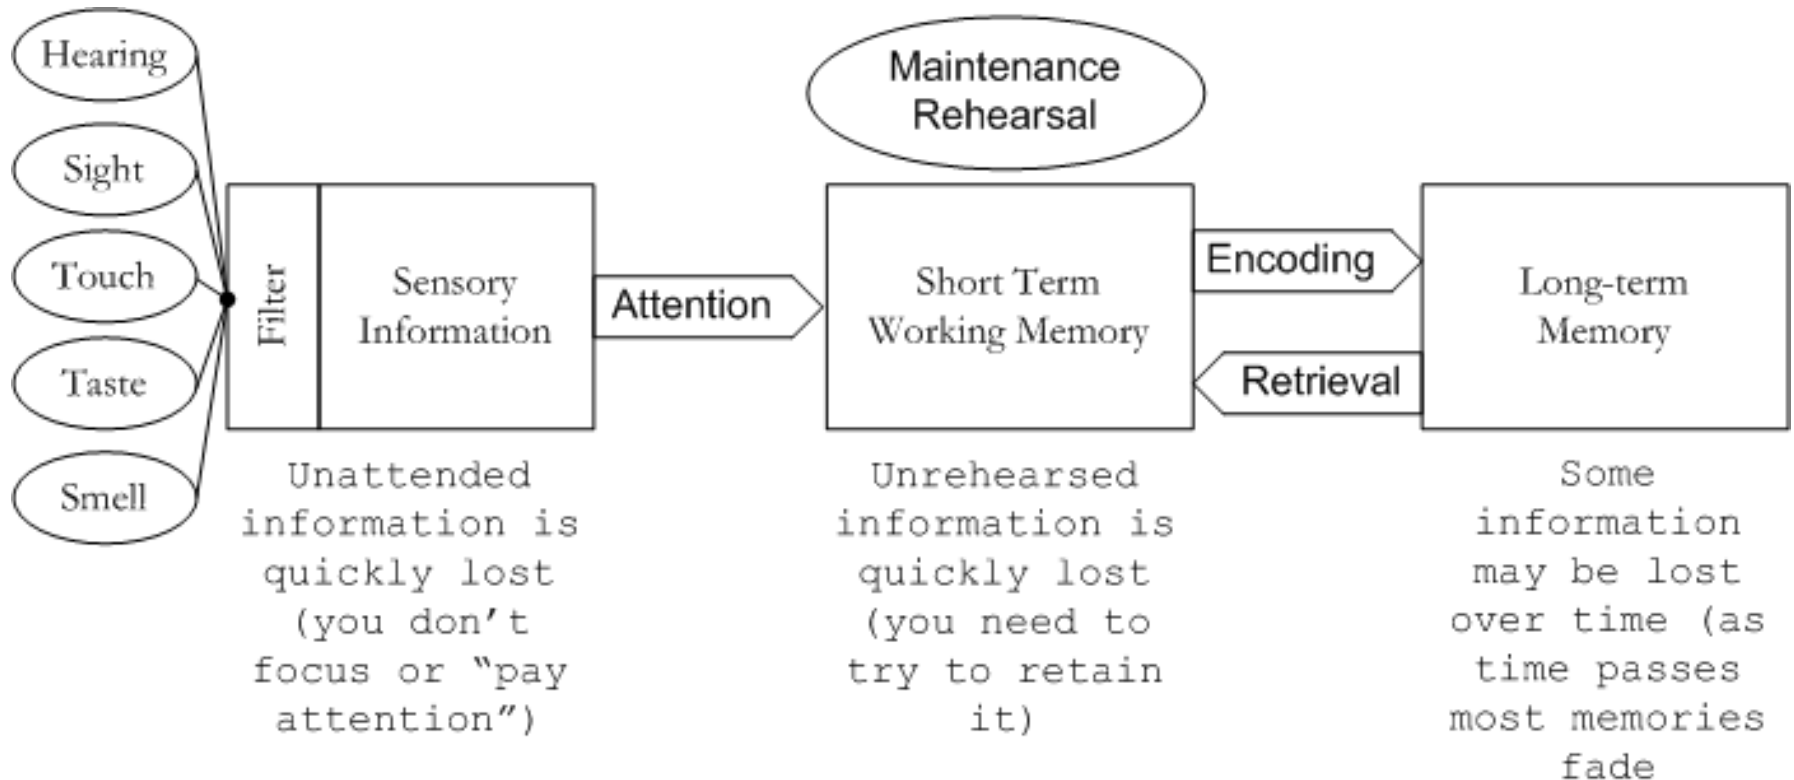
Hearing

Sight

Touch

Taste

Smell

Filter

Sensory Information

Attention

Maintenance Rehearsal

Short Term Working Memory

Encoding

Retrieval

Long-term Memory

Unattended information is quickly lost (you don't focus or "pay attention")

Unrehearsed information is quickly lost (you need to try to retain it)

Some information may be lost over time (as time passes most memories fade